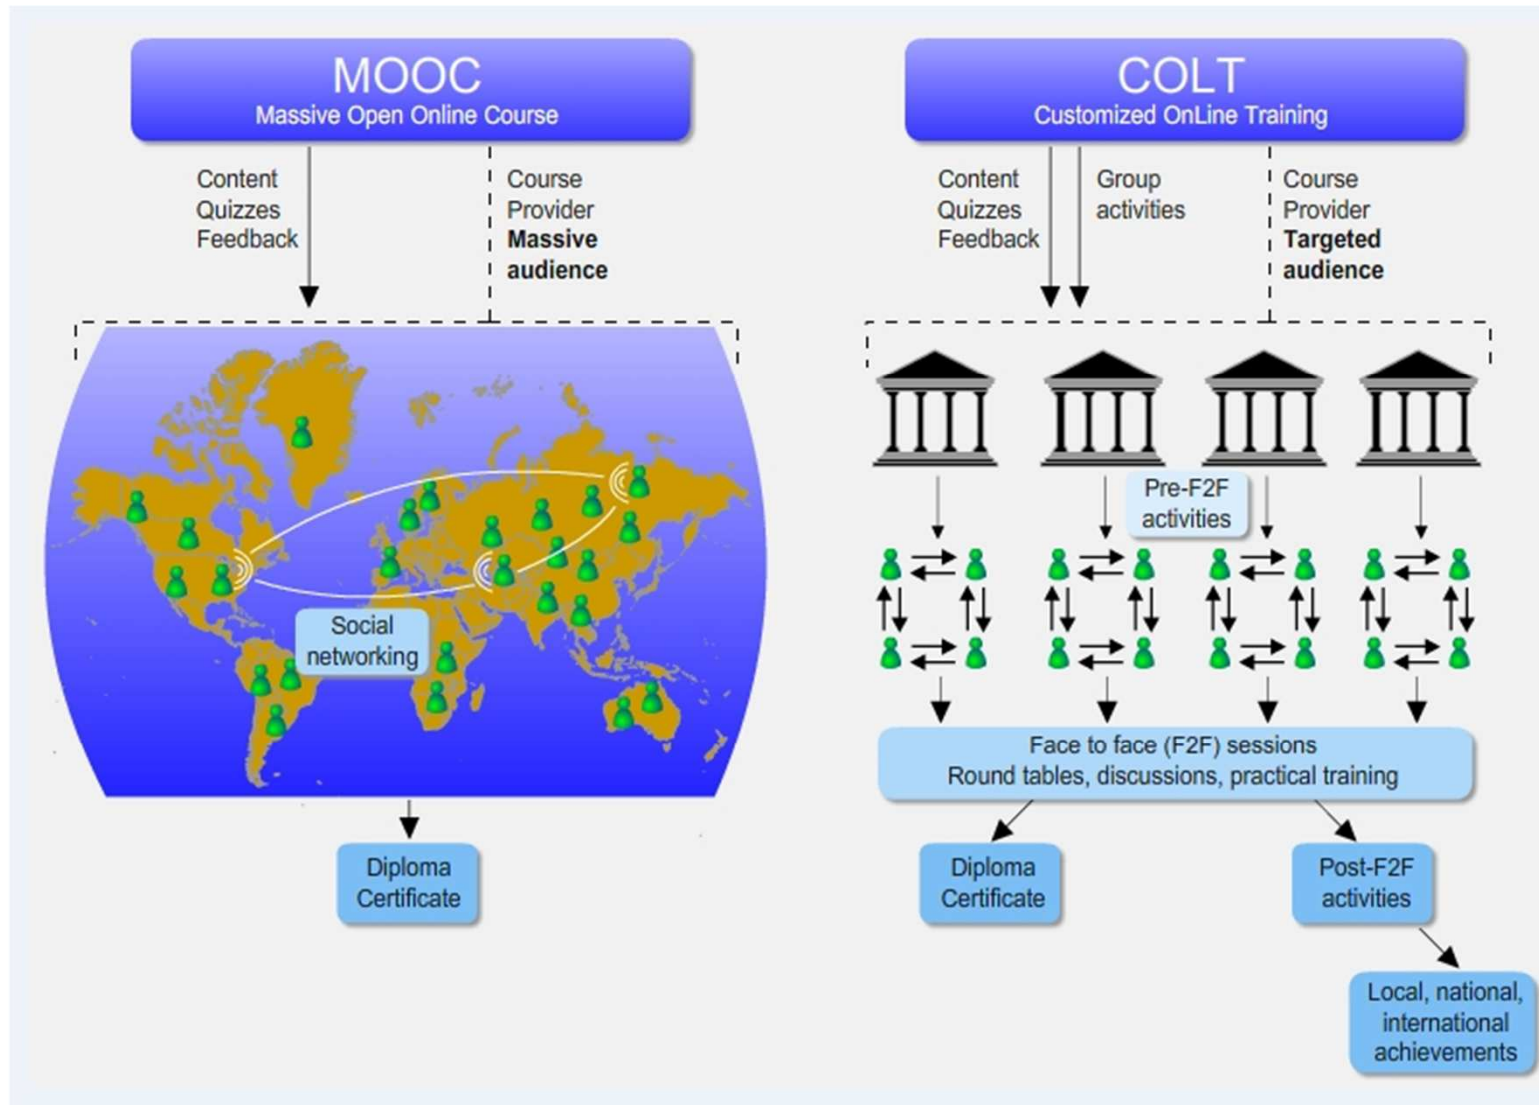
MOOC
Massive Open Online Course

Content
Quizzes
Feedback

Course
Provider
**Massive audience**

Social networking

Diploma
Certificate

COLT
Customized OnLine Training

Content
Quizzes
Feedback

Group
activities

Course
Provider
**Targeted audience**

Pre-F2F
activities

Face to face (F2F) sessions
Round tables, discussions, practical training

Diploma
Certificate

Post-F2F
activities

Local, national, international achievements